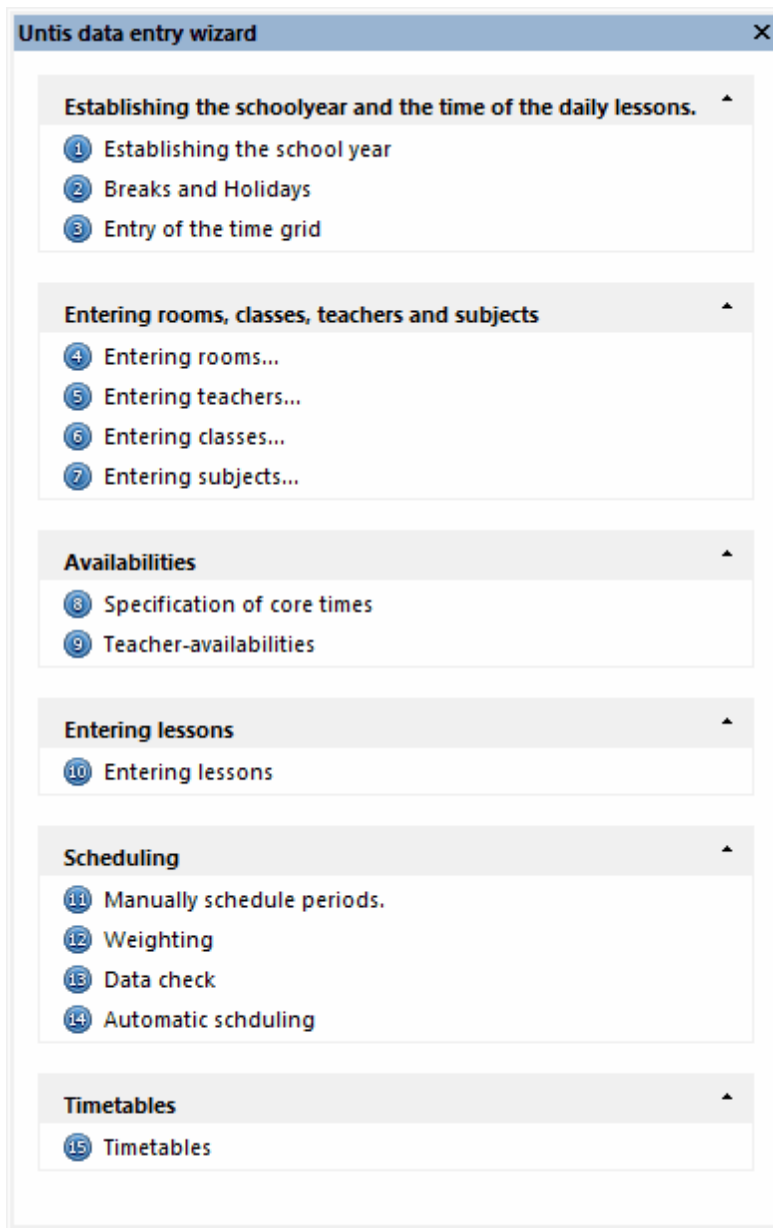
Untis data entry wizard ×

Establishing the schoolyear and the time of the daily lessons. ˄

1 Establishing the school year
2 Breaks and Holidays
3 Entry of the time grid

Entering rooms, classes, teachers and subjects ˄

4 Entering rooms...
5 Entering teachers...
6 Entering classes...
7 Entering subjects...

Availabilities ˄

8 Specification of core times
9 Teacher-availabilities

Entering lessons ˄

10 Entering lessons

Scheduling ˄

11 Manually schedule periods.
12 Weighting
13 Data check
14 Automatic schduling

Timetables ˄

15 Timetables